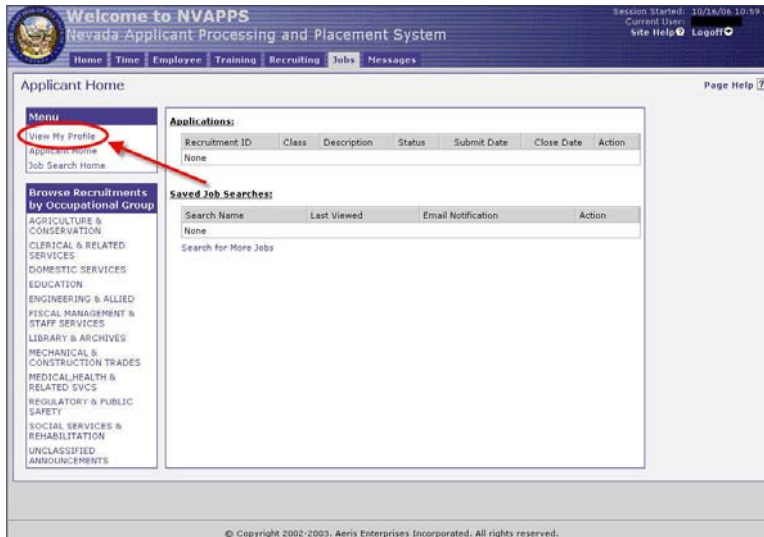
Welcome to NVAPPS
Nevada Applicant Processing and Placement System

Session Started: 10/16/06 10:59
Current User:
Site Help Logoff

Home | Time | Employee | Training | Recruiting | Jobs | Messages

Applicant Home

Page Help

Menu
View My Profile
Applicant Home
Job Search Home

Browse Recruitments by Occupational Group
AGRICULTURE & CONSERVATION
CLERICAL & RELATED SERVICES
DOMESTIC SERVICES
EDUCATION
ENGINEERING & ALLIED
FISCAL MANAGEMENT & STAFF SERVICES
LIBRARY & ARCHIVES
MECHANICAL & CONSTRUCTION TRADES
MEDICAL,HEALTH & RELATED SVCS
REGULATORY & PUBLIC SAFETY
SOCIAL SERVICES & REHABILITATION
UNCLASSIFIED ANNOUNCEMENTS

Applications:

| Recruitment ID | Class | Description | Status | Submit Date | Close Date | Action |
|---|---|---|---|---|---|---|
| None | | | | | | |

Saved Job Searches:

| Search Name | Last Viewed | Email Notification | Action |
|---|---|---|---|
| None | | | |

Search for More Jobs

© Copyright 2002-2003. Aeris Enterprises Incorporated. All rights reserved.